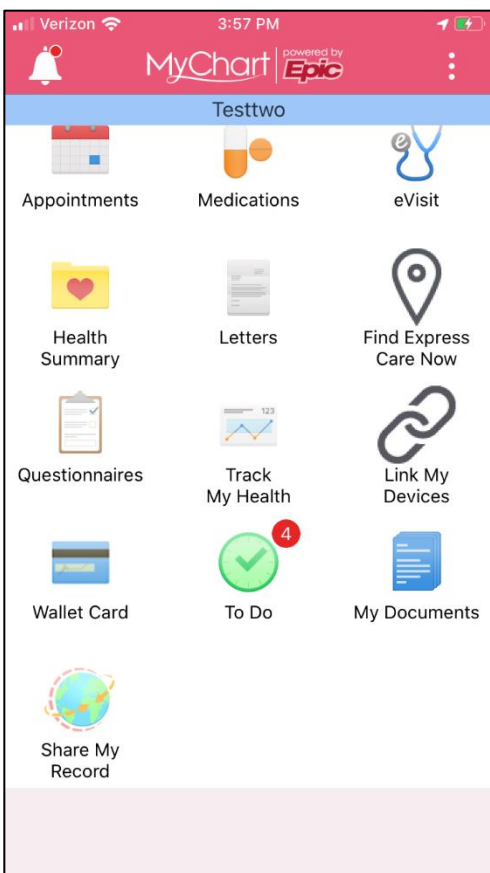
Verizon 3:57 PM

MyChart powered by Epic

Testtwo

Appointments

Medications

eVisit

Health Summary

Letters

Find Express Care Now

Questionnaires

123

Track My Health

Link My Devices

Wallet Card

4

To Do

My Documents

Share My Record